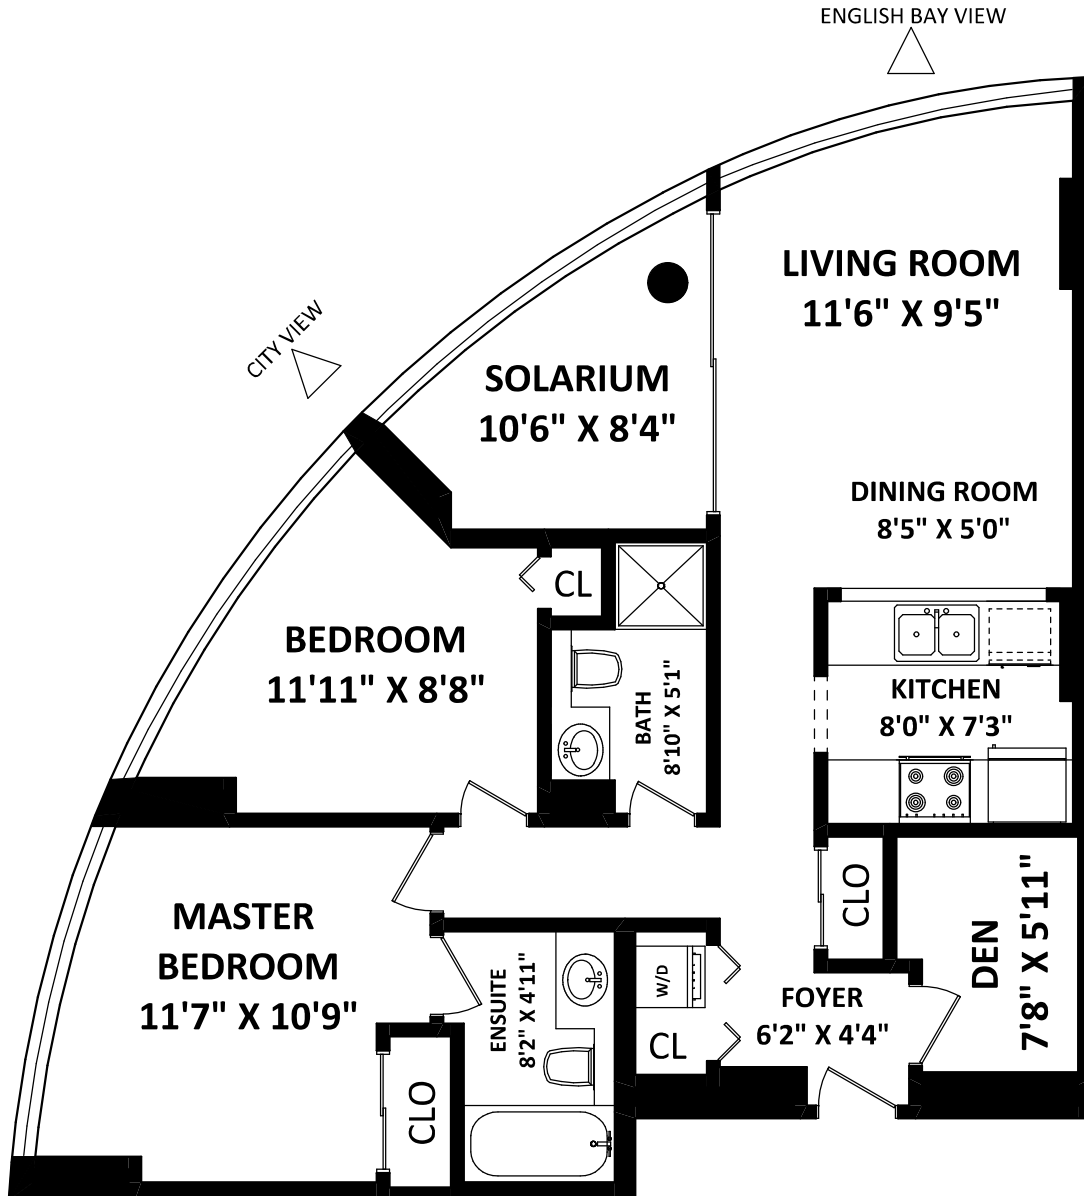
ENGLISH BAY VIEW

CITY VIEW

LIVING ROOM
11'6" X 9'5"

SOLARIUM
10'6" X 8'4"

DINING ROOM
8'5" X 5'0"

CL

BEDROOM
11'11" X 8'8"

BATH
8'10" X 5'1"

KITCHEN
8'0" X 7'3"

CLO

DEN
7'8" X 5'11"

MASTER
BEDROOM
11'7" X 10'9"

ENSUITE
8'2" X 4'11"

W/D

FOYER
6'2" X 4'4"

CL

CLO